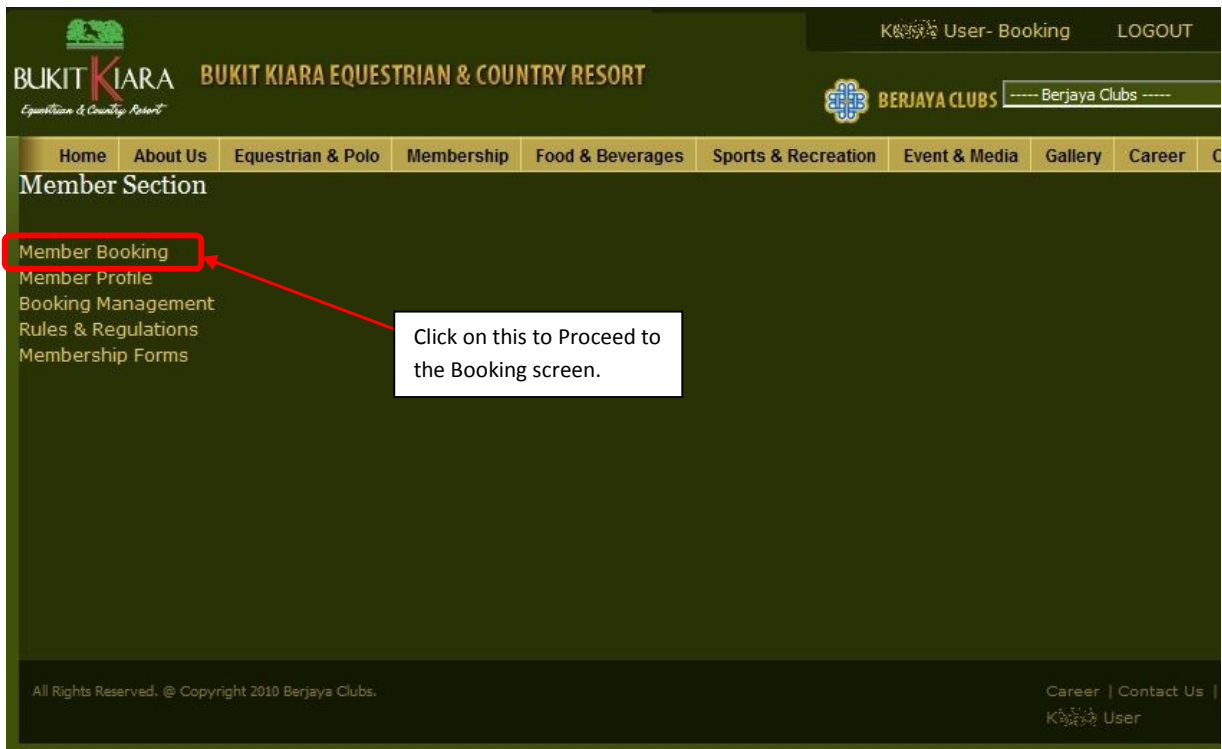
K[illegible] User- Booking LOGOUT

BUKIT KIARA
Equestrian & Country Resort

BUKIT KIARA EQUESTRIAN & COUNTRY RESORT

BERJAYA CLUBS ----- Berjaya Clubs -----

Home | About Us | Equestrian & Polo | Membership | Food & Beverages | Sports & Recreation | Event & Media | Gallery | Career | C

Member Section

Member Booking
Member Profile
Booking Management
Rules & Regulations
Membership Forms

Click on this to Proceed to the Booking screen.

All Rights Reserved. @ Copyright 2010 Berjaya Clubs.

Career | Contact Us |
K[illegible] User